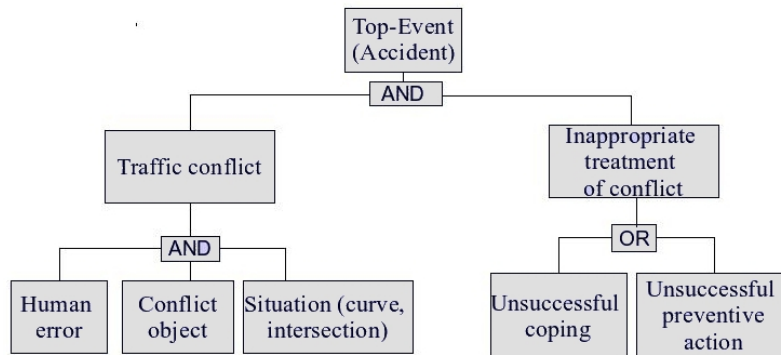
Top-Event (Accident)

AND

Traffic conflict

Inappropriate treatment of conflict

AND

Human error

Conflict object

Situation (curve, intersection)

OR

Unsuccessful coping

Unsuccessful preventive action